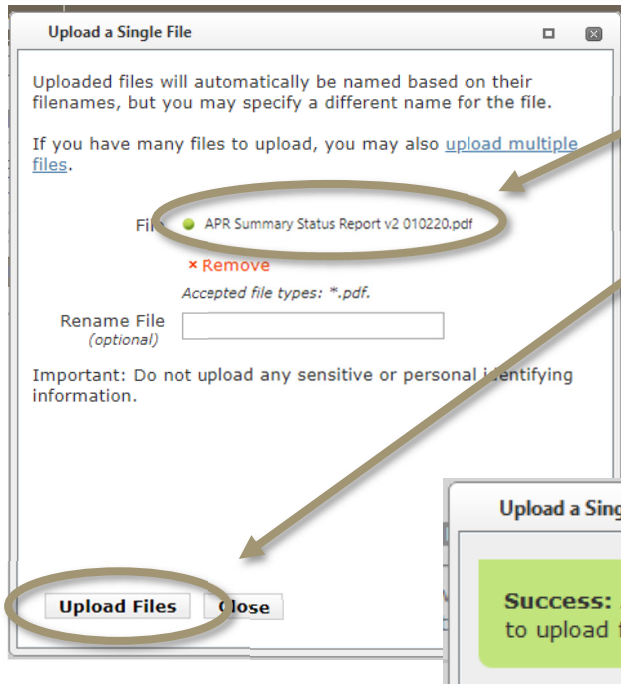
Upload a Single File

Uploaded files will automatically be named based on their filenames, but you may specify a different name for the file.

If you have many files to upload, you may also upload multiple files.

File APR Summary Status Report v2 010220.pdf

× Remove

Accepted file types: *.pdf.

Rename File (optional)

Important: Do not upload any sensitive or personal identifying information.

Upload Files Close

Upload a Sing

Success:
to upload